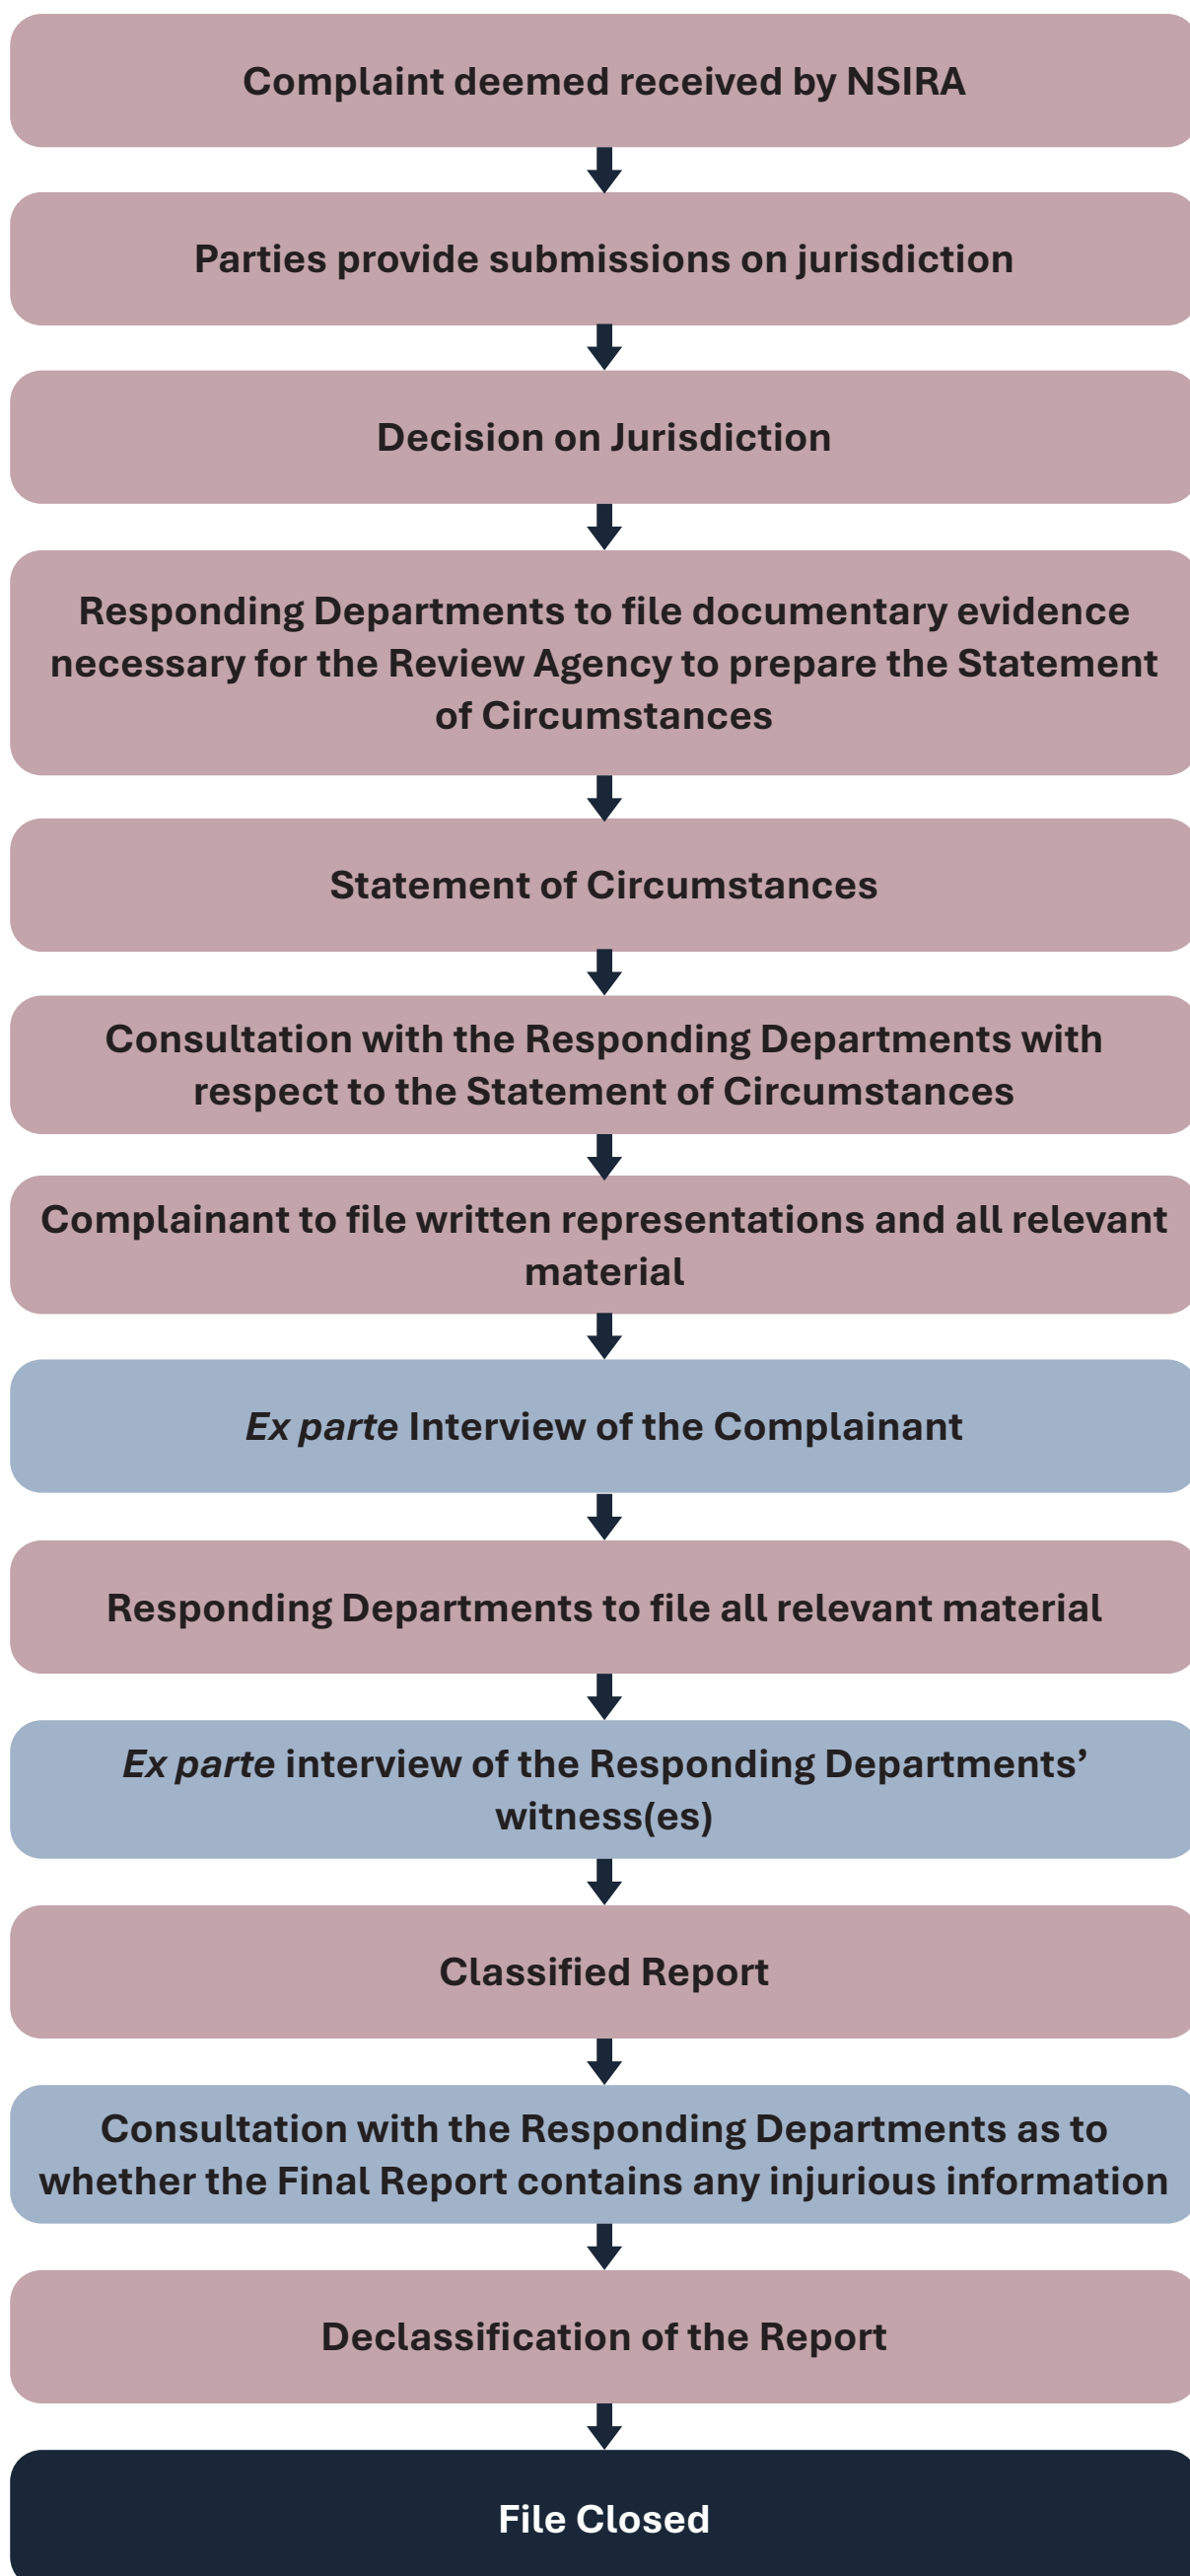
Complaint deemed received by NSIRA

Parties provide submissions on jurisdiction

Decision on Jurisdiction

Responding Departments to file documentary evidence necessary for the Review Agency to prepare the Statement of Circumstances

Statement of Circumstances

Consultation with the Responding Departments with respect to the Statement of Circumstances

Complainant to file written representations and all relevant material

*Ex parte* Interview of the Complainant

Responding Departments to file all relevant material

*Ex parte* interview of the Responding Departments' witness(es)

Classified Report

Consultation with the Responding Departments as to whether the Final Report contains any injurious information

Declassification of the Report

File Closed